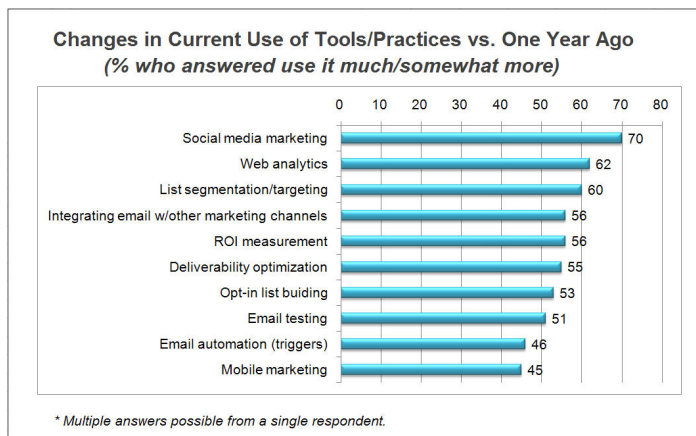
Changes in Current Use of Tools/Practices vs. One Year Ago
(% who answered use it much/somewhat more)

0 10 20 30 40 50 60 70 80

| Tool/Practice | % |
|---|---|
| Social media marketing | 70 |
| Web analytics | 62 |
| List segmentation/targeting | 60 |
| Integrating email w/other marketing channels | 56 |
| ROI measurement | 56 |
| Deliverability optimization | 55 |
| Opt-in list buiding | 53 |
| Email testing | 51 |
| Email automation (triggers) | 46 |
| Mobile marketing | 45 |

* Multiple answers possible from a single respondent.